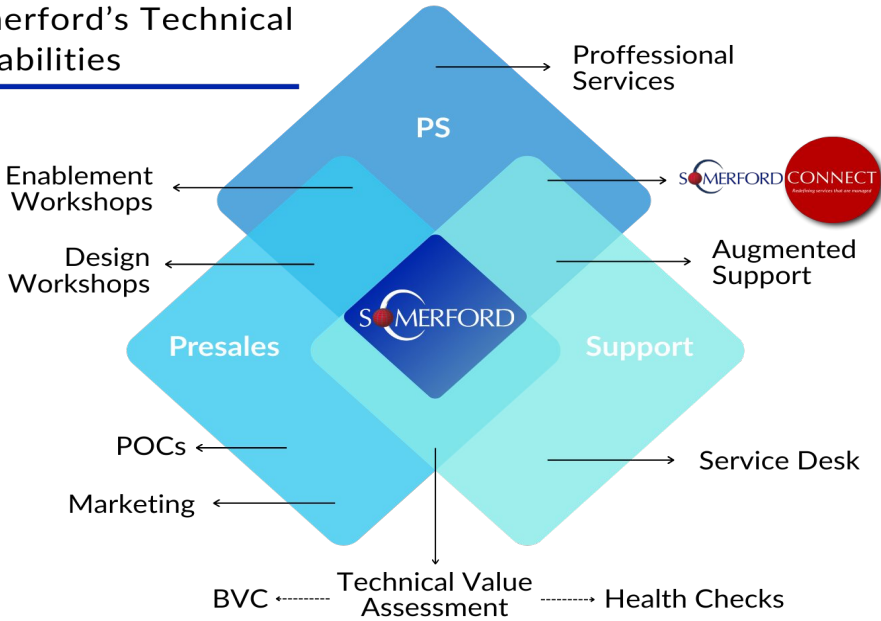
merford's Technical abilities

Proffessional Services

PS

Enablement Workshops

SOMERFORD CONNECT
Redefining services that are managed

Design Workshops

Augmented Support

SOMERFORD

Presales

Support

POCs

Service Desk

Marketing

Technical Value Assessment

BVC

Health Checks